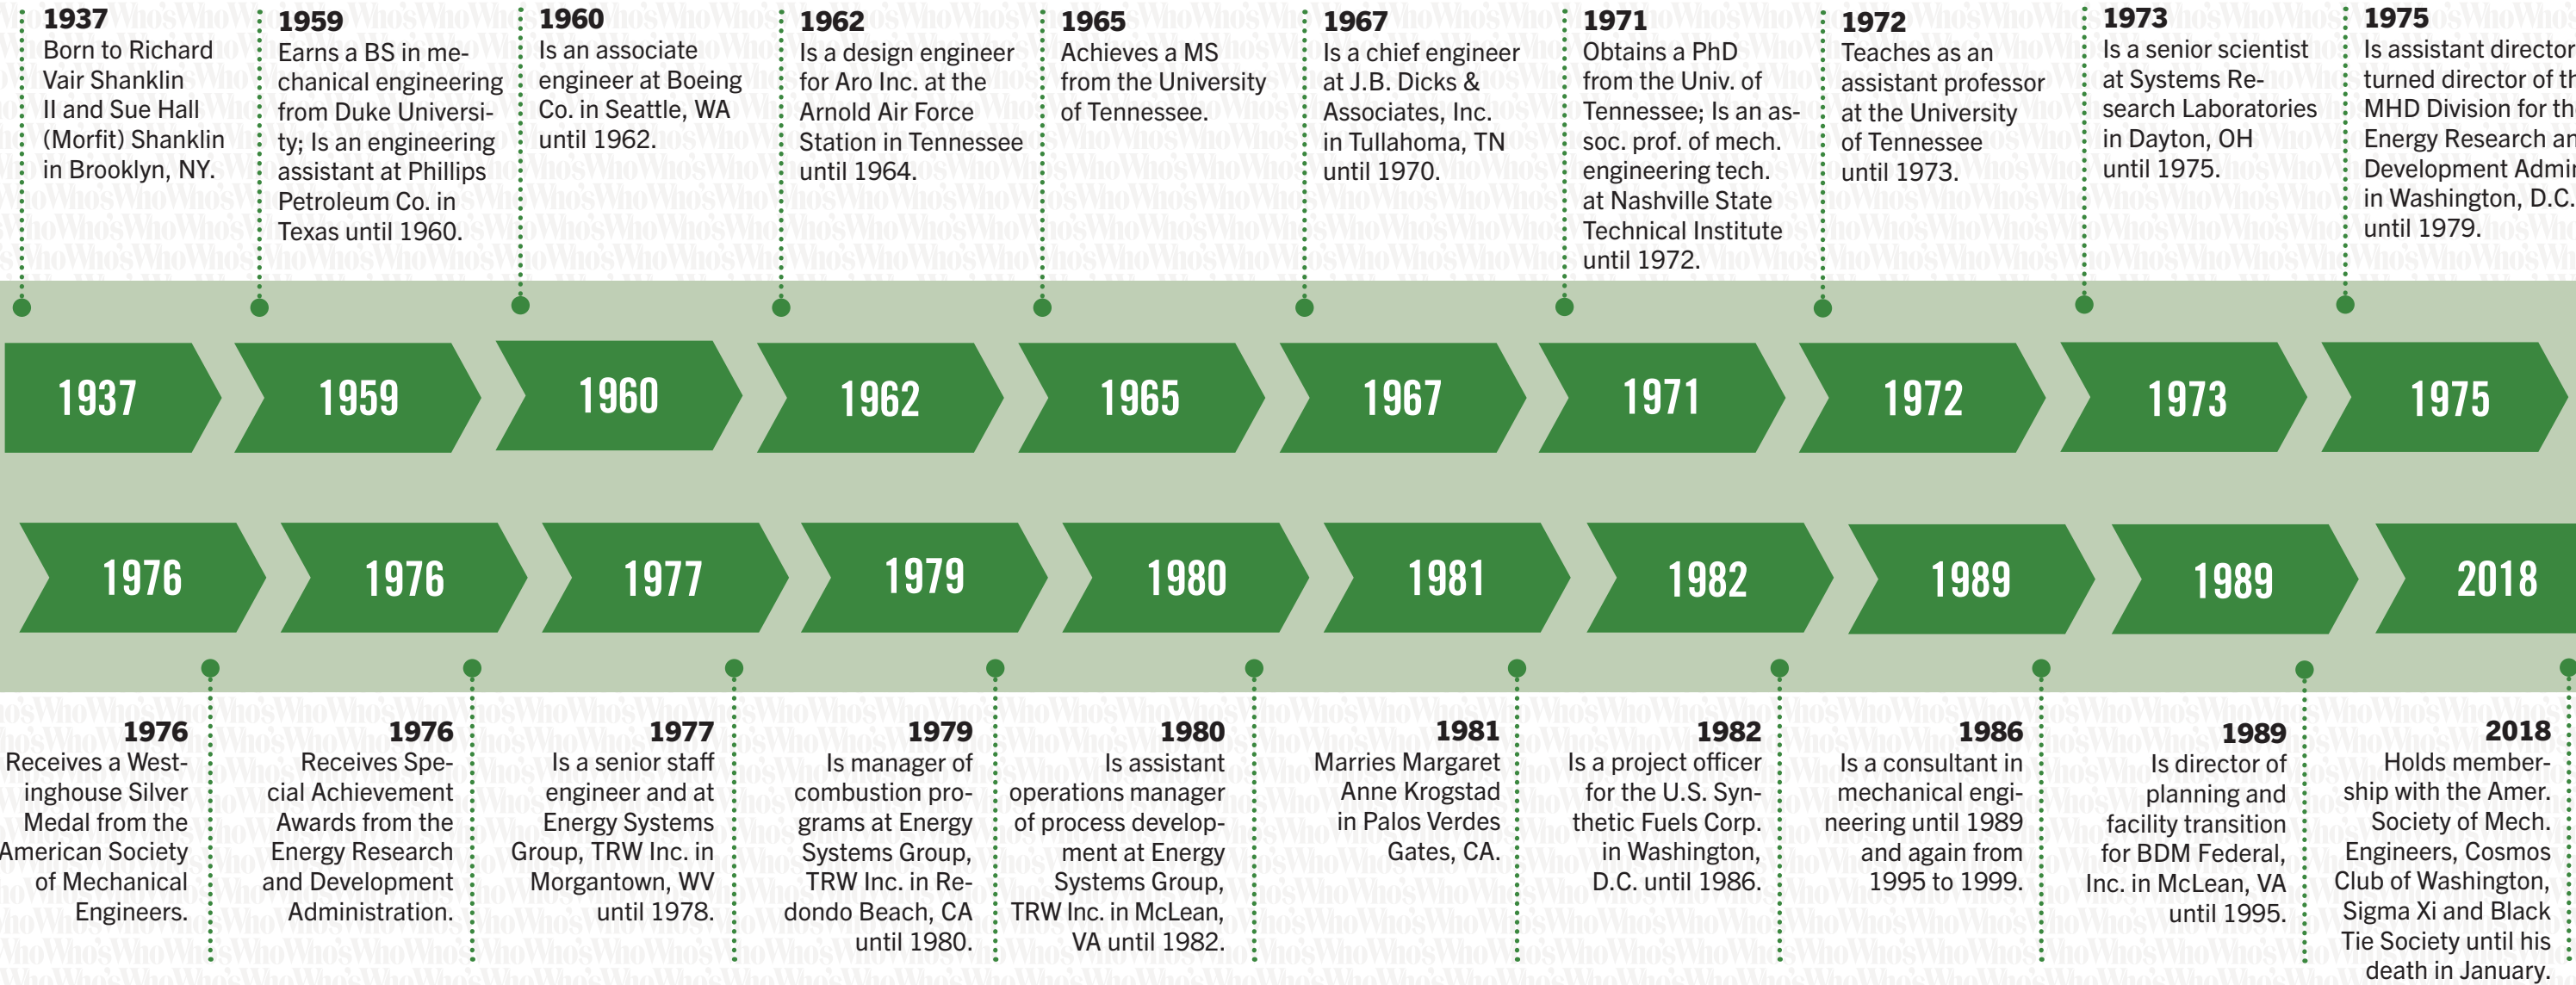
1937
Born to Richard Vair Shanklin II and Sue Hall (Morfit) Shanklin in Brooklyn, NY.

1959
Earns a BS in mechanical engineering from Duke University; Is an engineering assistant at Phillips Petroleum Co. in Texas until 1960.

1960
Is an associate engineer at Boeing Co. in Seattle, WA until 1962.

1962
Is a design engineer for Aro Inc. at the Arnold Air Force Station in Tennessee until 1964.

1965
Achieves a MS from the University of Tennessee.

1967
Is a chief engineer at J.B. Dicks & Associates, Inc. in Tullahoma, TN until 1970.

1971
Obtains a PhD from the Univ. of Tennessee; Is an assoc. prof. of mech. engineering tech. at Nashville State Technical Institute until 1972.

1972
Teaches as an assistant professor at the University of Tennessee until 1973.

1973
Is a senior scientist at Systems Research Laboratories in Dayton, OH until 1975.

1975
Is assistant director turned director of th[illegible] MHD Division for th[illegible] Energy Research an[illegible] Development Admi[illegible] in Washington, D.C. until 1979.

1937

1959

1960

1962

1965

1967

1971

1972

1973

1975

1976

1976

1977

1979

1980

1981

1982

1989

1989

2018

1976
Receives a Westinghouse Silver Medal from the American Society of Mechanical Engineers.

1976
Receives Special Achievement Awards from the Energy Research and Development Administration.

1977
Is a senior staff engineer and at Energy Systems Group, TRW Inc. in Morgantown, WV until 1978.

1979
Is manager of combustion programs at Energy Systems Group, TRW Inc. in Redondo Beach, CA until 1980.

1980
Is assistant operations manager of process development at Energy Systems Group, TRW Inc. in McLean, VA until 1982.

1981
Marries Margaret Anne Krogstad in Palos Verdes Gates, CA.

1982
Is a project officer for the U.S. Synthetic Fuels Corp. in Washington, D.C. until 1986.

1986
Is a consultant in mechanical engineering until 1989 and again from 1995 to 1999.

1989
Is director of planning and facility transition for BDM Federal, Inc. in McLean, VA until 1995.

2018
Holds membership with the Amer. Society of Mech. Engineers, Cosmos Club of Washington, Sigma Xi and Black Tie Society until his death in January.